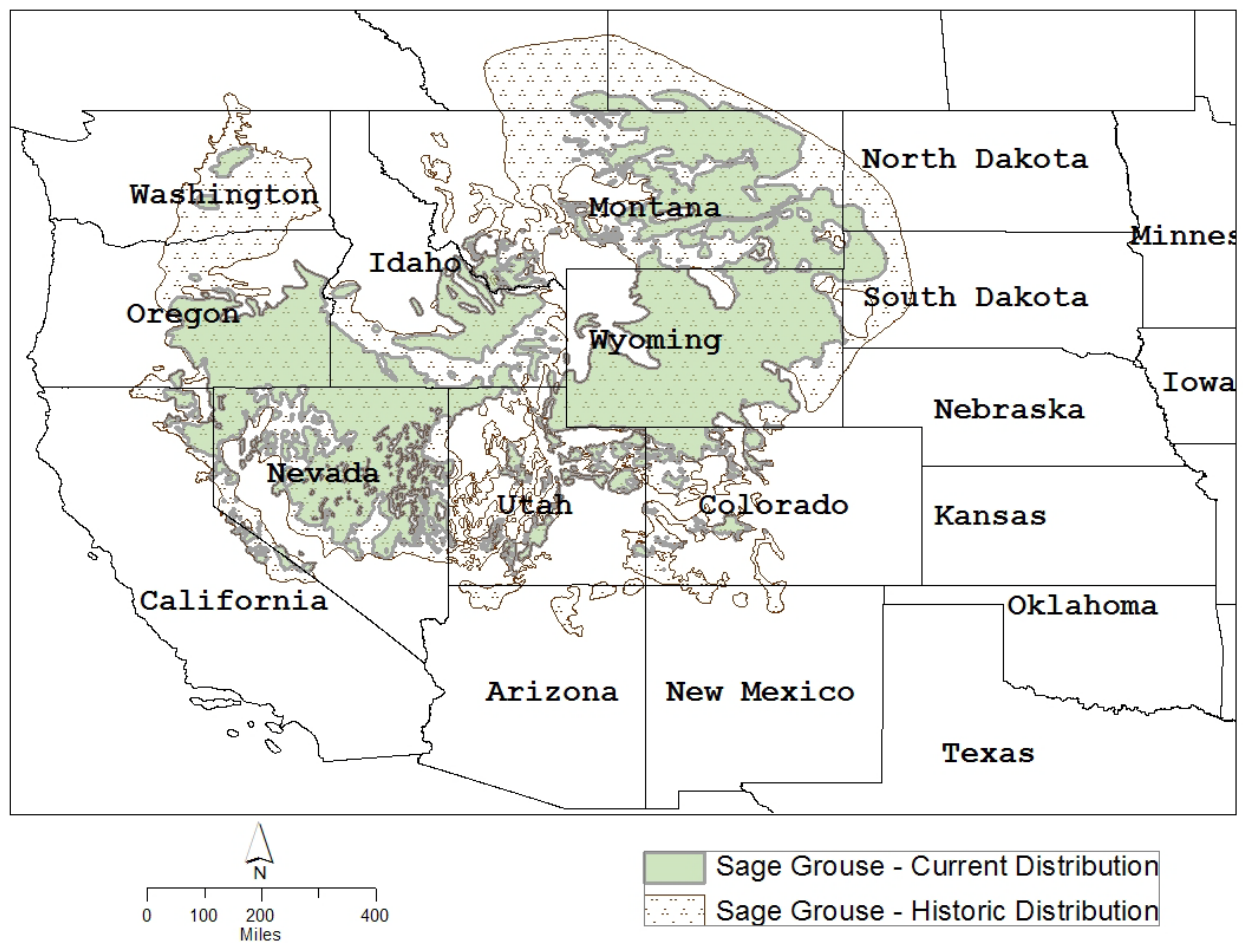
North Dakota
Washington
Montana
Minnes
Idaho
South Dakota
Oregon
Wyoming
Iowa
Nebraska
Nevada
Utah
Colorado
Kansas
California
Oklahoma
Arizona
New Mexico
Texas

N
0 100 200 400
Miles

Sage Grouse - Current Distribution
Sage Grouse - Historic Distribution